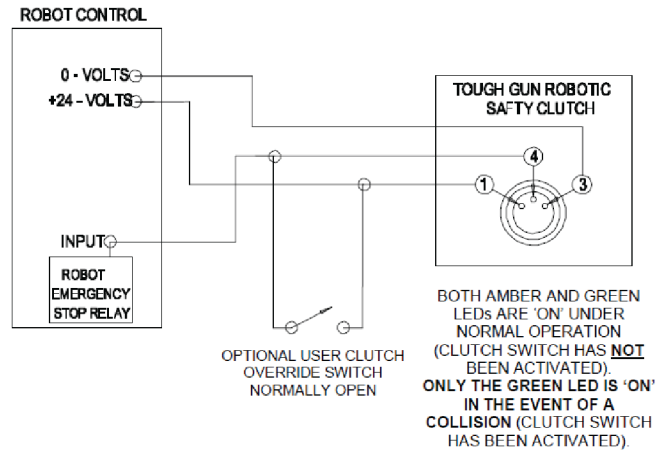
ROBOT CONTROL

0 - VOLTS

+24 - VOLTS

INPUT

ROBOT EMERGENCY STOP RELAY

TOUGH GUN ROBOTIC SAFTY CLUTCH

4

1

3

OPTIONAL USER CLUTCH OVERRIDE SWITCH NORMALLY OPEN

BOTH AMBER AND GREEN LEDs ARE 'ON' UNDER NORMAL OPERATION (CLUTCH SWITCH HAS NOT BEEN ACTIVATED). ONLY THE GREEN LED IS 'ON' IN THE EVENT OF A COLLISION (CLUTCH SWITCH HAS BEEN ACTIVATED).